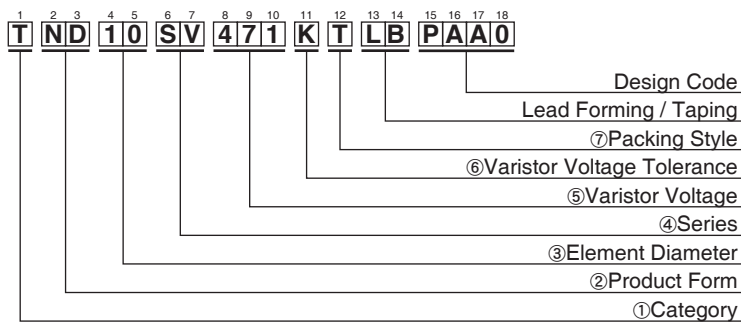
1 2 3 4 5 6 7 8 9 10 11 12 13 14 15 16 17 18

T ND 10 SV 471 K T LB PAA0

Design Code
Lead Forming / Taping
⑦Packing Style
⑥Varistor Voltage Tolerance
⑤Varistor Voltage
④Series
③Element Diameter
②Product Form
①Category